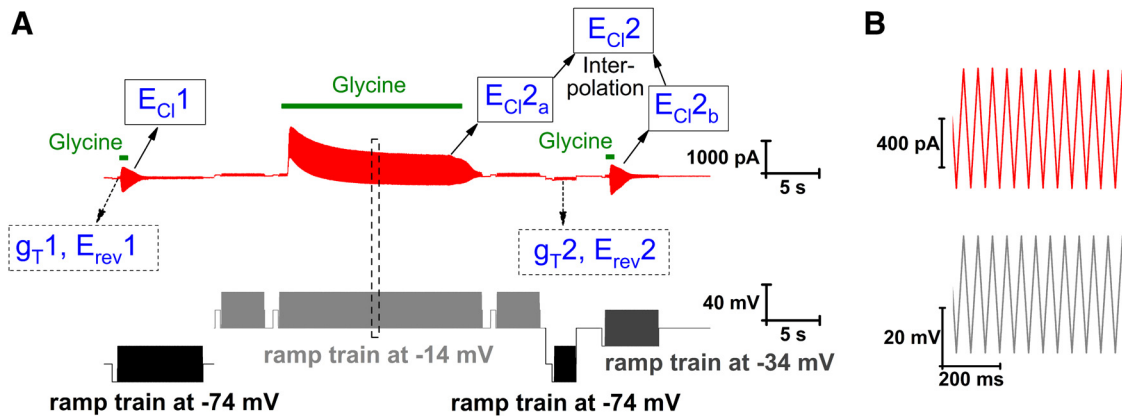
A

$E_{Cl}2$

Inter-polation

Glycine

$E_{Cl}1$

$E_{Cl}2_a$

$E_{Cl}2_b$

Glycine

Glycine

1000 pA

5 s

$g_T1$, $E_{rev}1$

$g_T2$, $E_{rev}2$

40 mV

5 s

ramp train at -14 mV

ramp train at -34 mV

ramp train at -74 mV

ramp train at -74 mV

B

400 pA

20 mV

200 ms